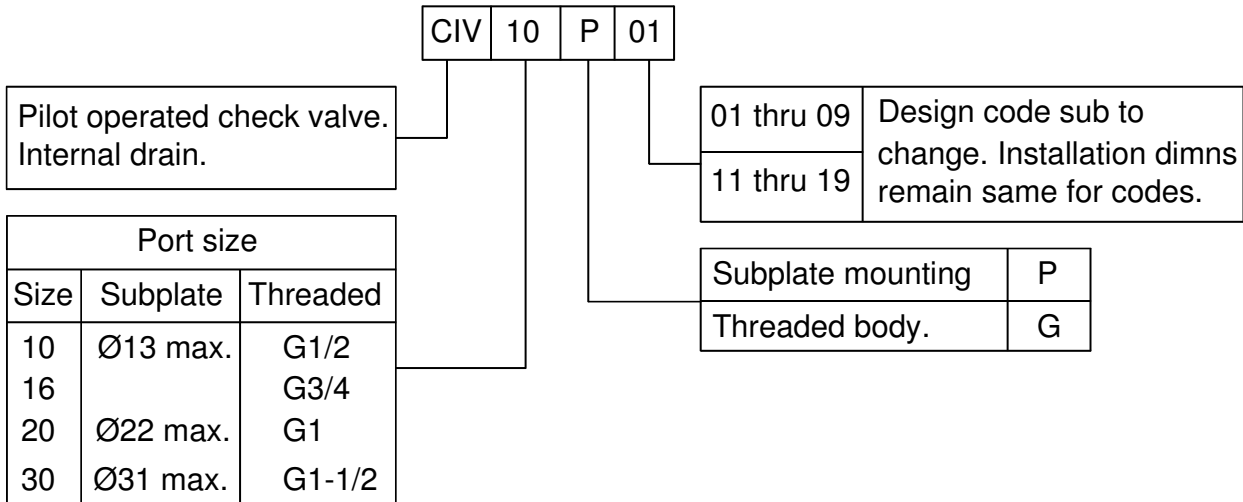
| CIV | 10 | P | 01 |
|---|---|---|---|

Pilot operated check valve. Internal drain.

| 01 thru 09 | Design code sub to change. Installation dimns remain same for codes. |
|---|---|
| 11 thru 19 | |

| Port size | | |
|---|---|---|
| Size | Subplate | Threaded |
| 10 | Ø13 max. | G1/2 |
| 16 | | G3/4 |
| 20 | Ø22 max. | G1 |
| 30 | Ø31 max. | G1-1/2 |

| Subplate mounting | P |
|---|---|
| Threaded body. | G |